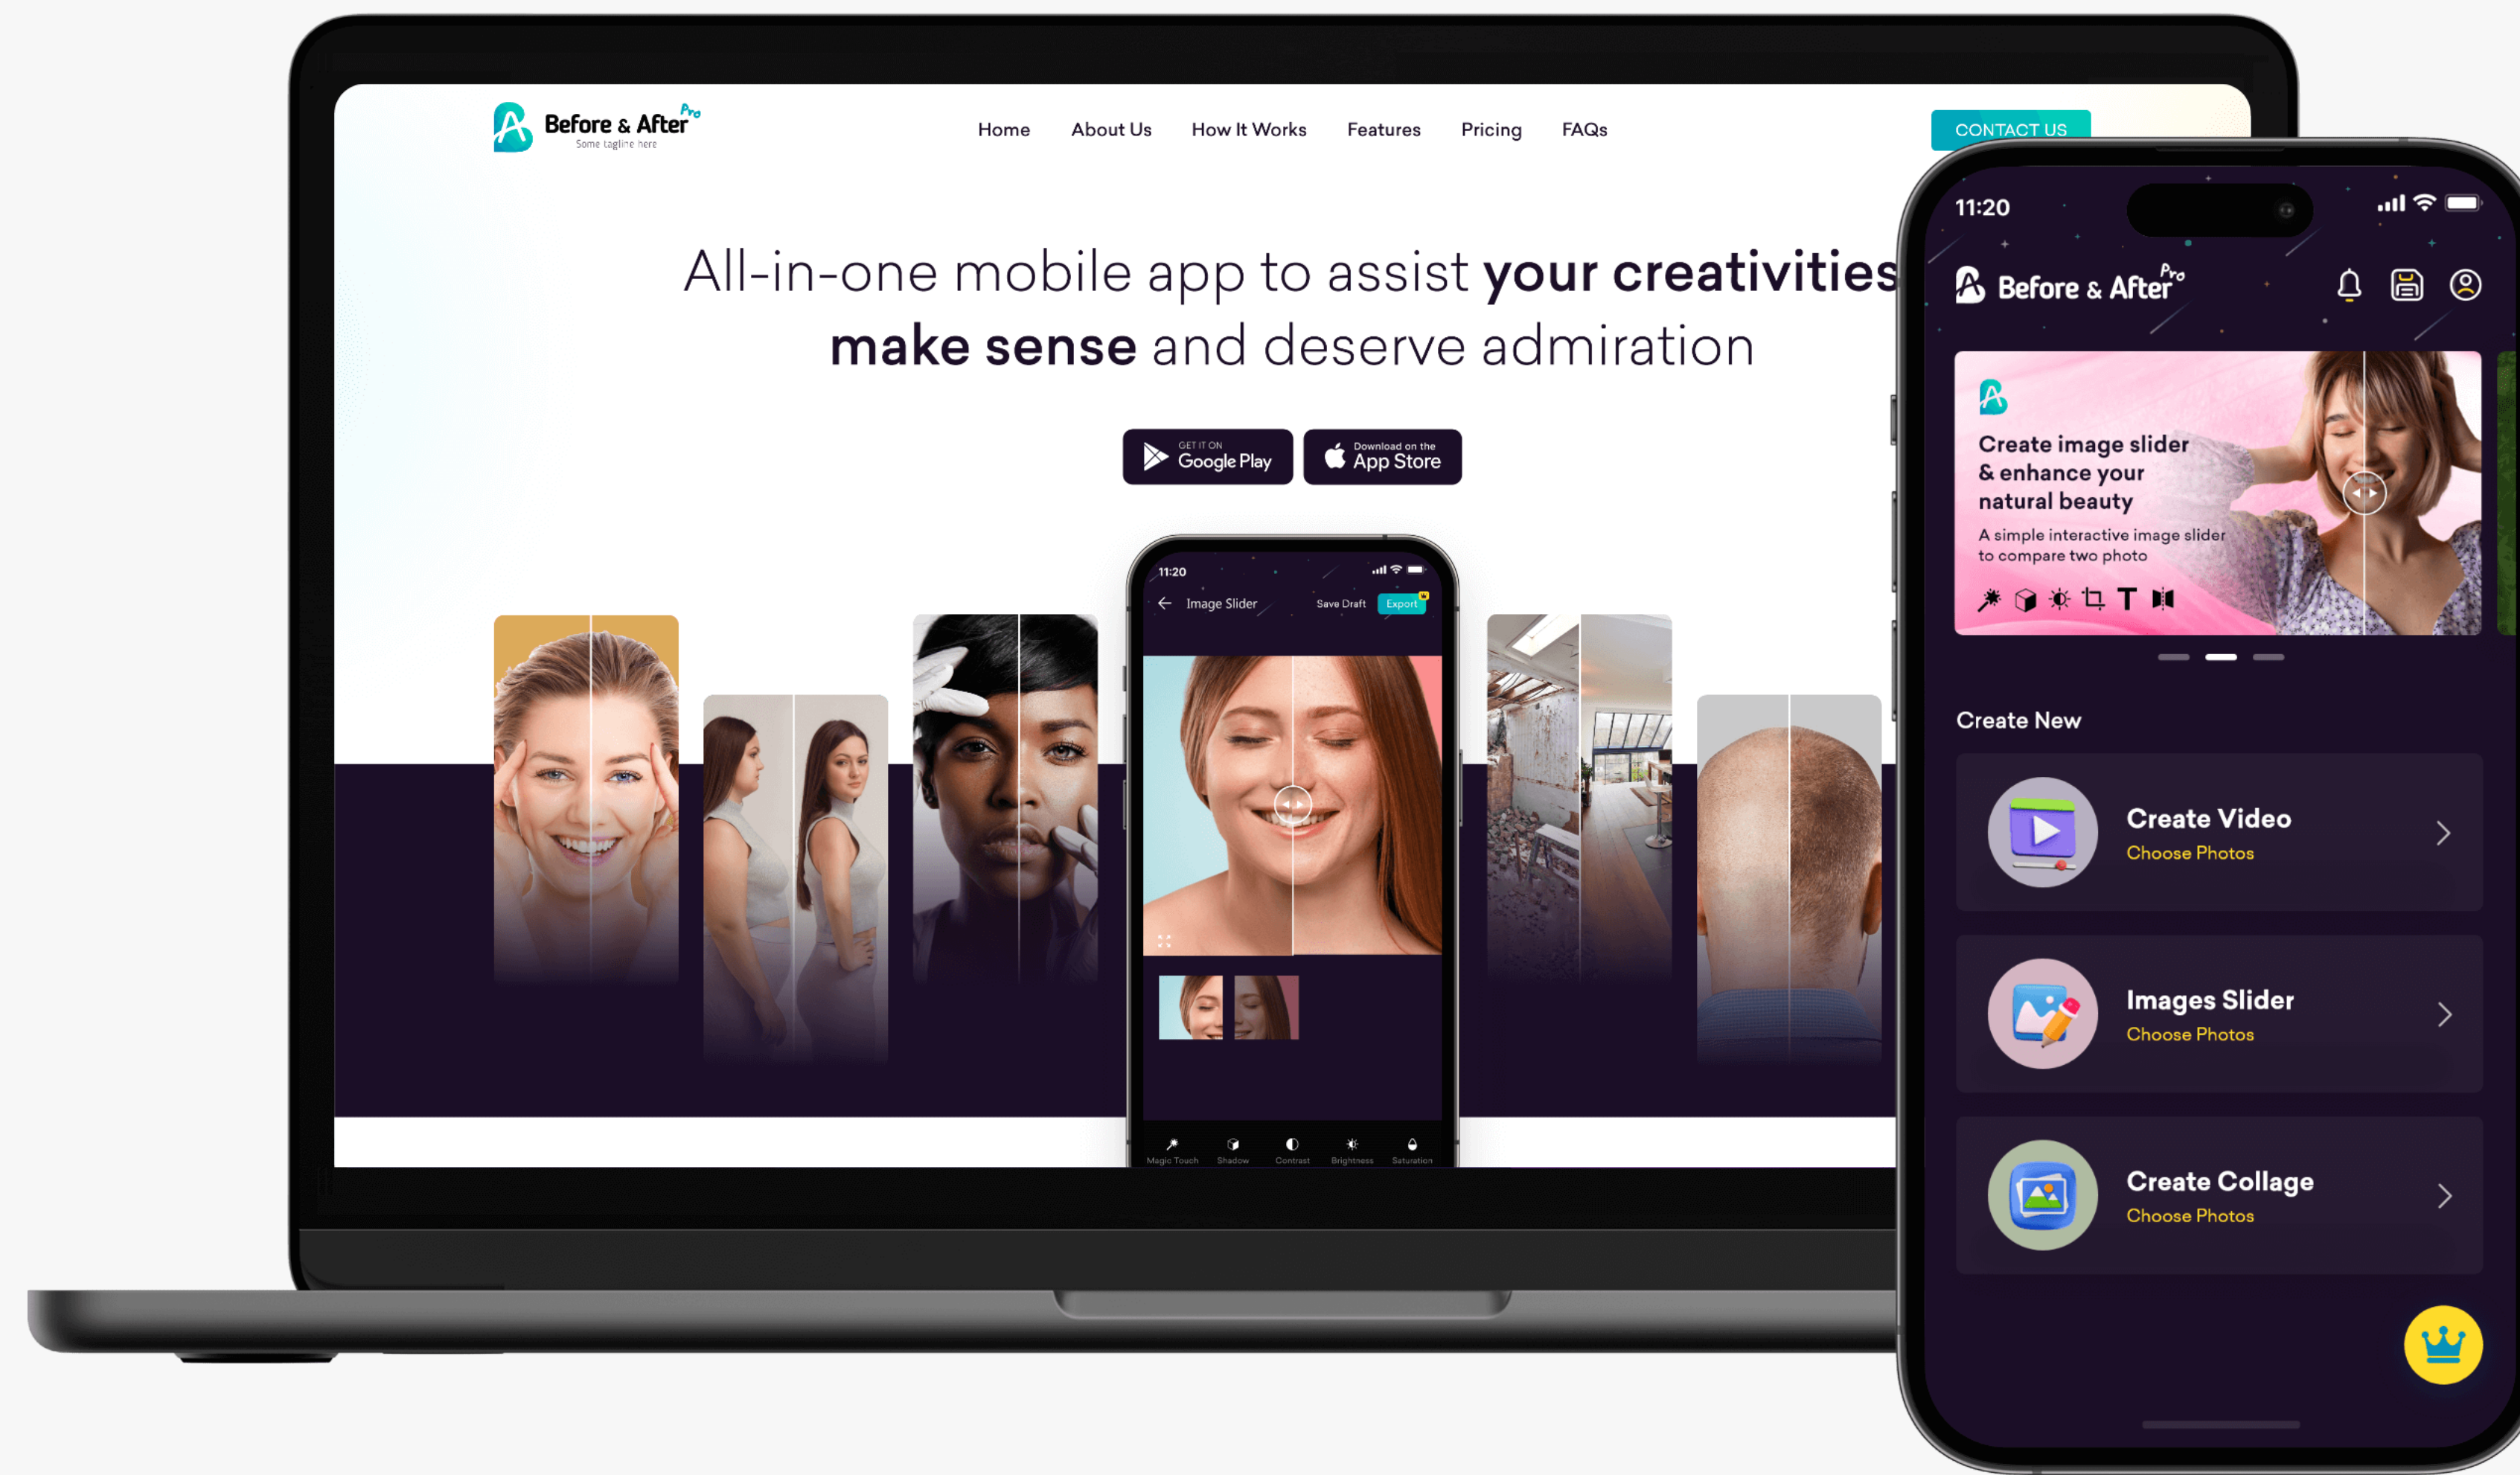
Before & After Pro
Some tagline here

Home About Us How It Works Features Pricing FAQs

CONTACT US

All-in-one mobile app to assist your creativities make sense and deserve admiration

GET IT ON Google Play

Download on the App Store

11:20

Image Slider Save Draft Export

Magic Touch Shadow Contrast Brightness Saturation

11:20

Before & After Pro

Create image slider & enhance your natural beauty

A simple interactive image slider to compare two photo

Create New

Create Video
Choose Photos

Images Slider
Choose Photos

Create Collage
Choose Photos